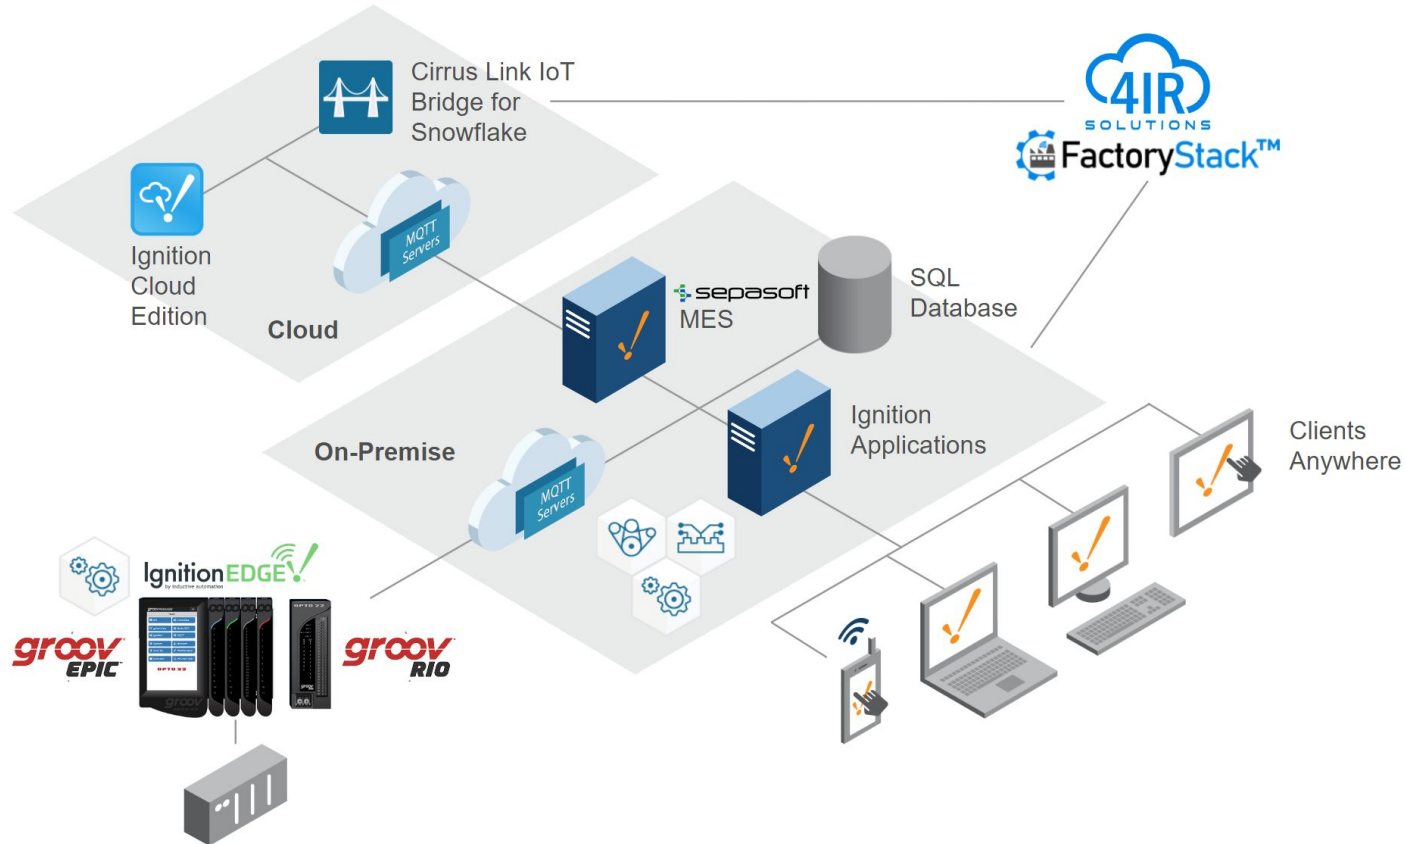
Cirrus Link IoT Bridge for Snowflake

4IR SOLUTIONS

FactoryStack™

Ignition Cloud Edition

MQTT Servers

Cloud

sepasoft MES

SQL Database

Ignition Applications

On-Premise

Clients Anywhere

MQTT Servers

IgnitionEDGE by inductive automation

groov EPIC

groov RIO

OPTO 22